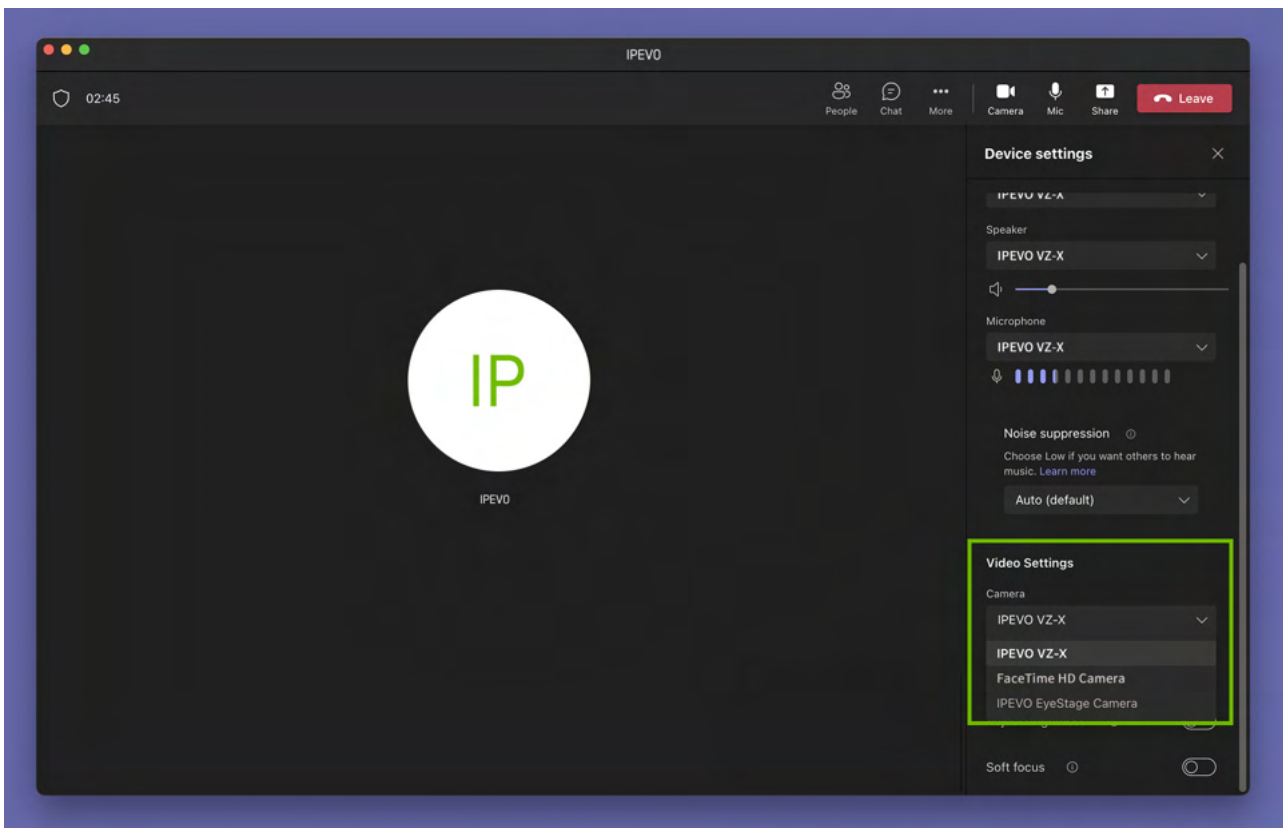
IPEVO

02:45

People Chat More Camera Mic Share Leave

IP

IPEVO

Device settings

IPEVO VZ-X

Speaker

IPEVO VZ-X

Microphone

IPEVO VZ-X

Noise suppression

Choose Low if you want others to hear music. Learn more

Auto (default)

Video Settings

Camera

IPEVO VZ-X

IPEVO VZ-X

FaceTime HD Camera

IPEVO EyeStage Camera

Soft focus